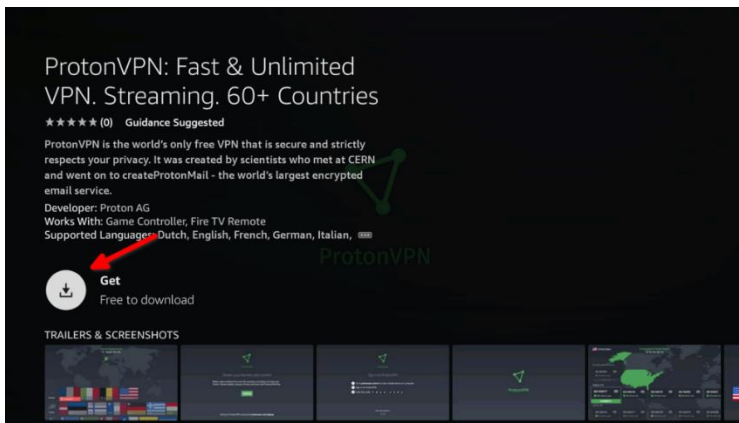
ProtonVPN: Fast & Unlimited VPN. Streaming. 60+ Countries

★★★★★ (0) Guidance Suggested

ProtonVPN is the world's only free VPN that is secure and strictly respects your privacy. It was created by scientists who met at CERN and went on to createProtonMail - the world's largest encrypted email service.

Developer: Proton AG
Works With: Game Controller, Fire TV Remote
Supported Languages: Dutch, English, French, German, Italian, •••

ProtonVPN

Get
Free to download

TRAILERS & SCREENSHOTS